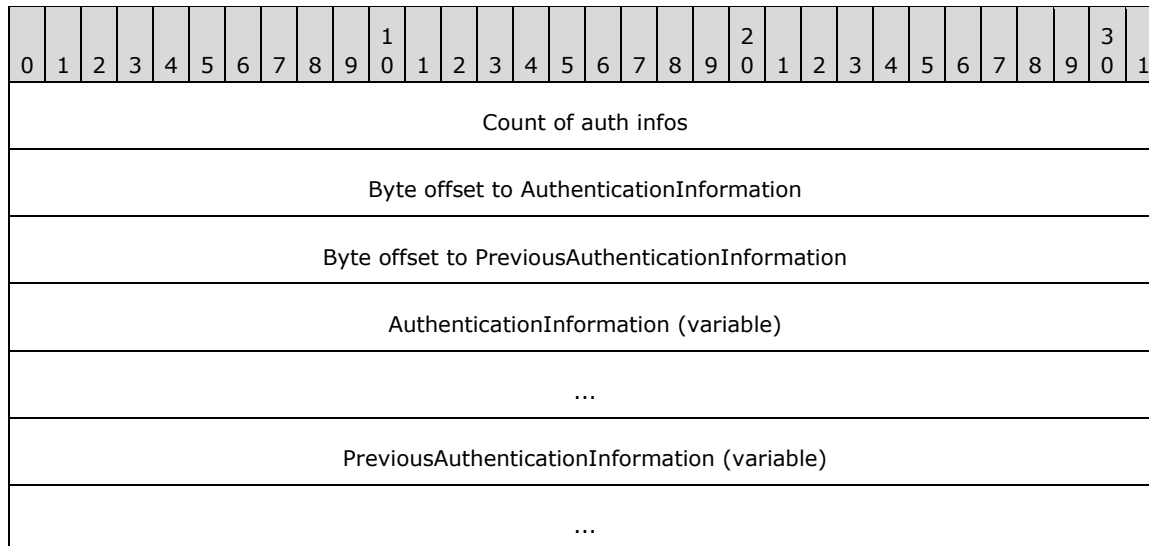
| 0 | 1 | 2 | 3 | 4 | 5 | 6 | 7 | 8 | 9 | 1 0 | 1 | 2 | 3 | 4 | 5 | 6 | 7 | 8 | 9 | 2 0 | 1 | 2 | 3 | 4 | 5 | 6 | 7 | 8 | 9 | 3 0 | 1 |
|---|---|---|---|---|---|---|---|---|---|---|---|---|---|---|---|---|---|---|---|---|---|---|---|---|---|---|---|---|---|---|---|
| Count of auth infos |
| Byte offset to AuthenticationInformation |
| Byte offset to PreviousAuthenticationInformation |
| AuthenticationInformation (variable) |
| ... |
| PreviousAuthenticationInformation (variable) |
| ... |